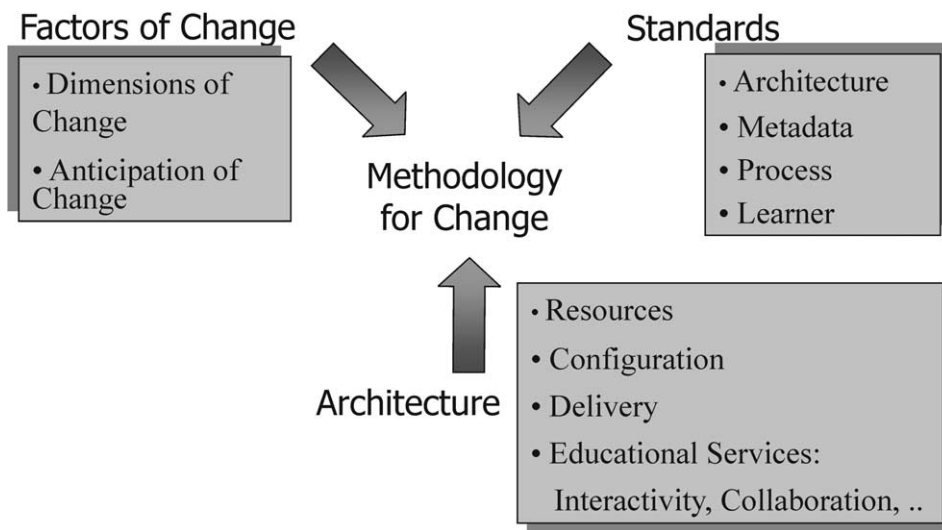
Factors of Change

• Dimensions of Change
• Anticipation of Change

Standards

• Architecture
• Metadata
• Process
• Learner

Methodology for Change

Architecture

• Resources
• Configuration
• Delivery
• Educational Services: Interactivity, Collaboration, ..